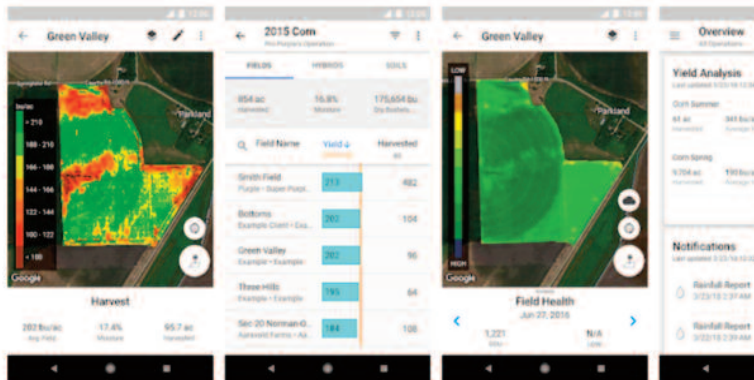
Green Valley

bu/ac
> 210
188 - 210
166 - 188
144 - 166
122 - 144
100 - 122
< 100

Parkland

Google

Harvest

202 bu/ac
Avg Yield

17.4%
Moisture

95.7 ac
Harvested

2015 Corn
Pro Farmers Operation

FIELDS
HYBRIDS
SOILS

854 ac
Harvested

16.8%
Moisture

175,654 bu
Dry Bushels

Field Name
Yield
Harvested
All

Smith Field
Purple • Super Purpl...
213
482

Bottoms
Example Client • Exa...
202
104

Green Valley
Example • Example
202
96

Three Hills
Example • Example
195
64

Sec 20 Norman O...
Aurwald Farms • Ali...
184
108

Green Valley

LOW

HIGH

Parkland

Google

Field Health
Jun 27, 2016

1,221
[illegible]

N/A
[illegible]

Overview
All Operations

Yield Analysis
Last updated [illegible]

Corn Summer
61 ac
Harvested
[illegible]

Corn Spring
9,704 ac
Harvested
193 bu/ac
Average Y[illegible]

Notifications
Last updated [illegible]

Rainfall Report
3/23/18 2:37 AM

Rainfall Report
3/23/18 2:39 AM